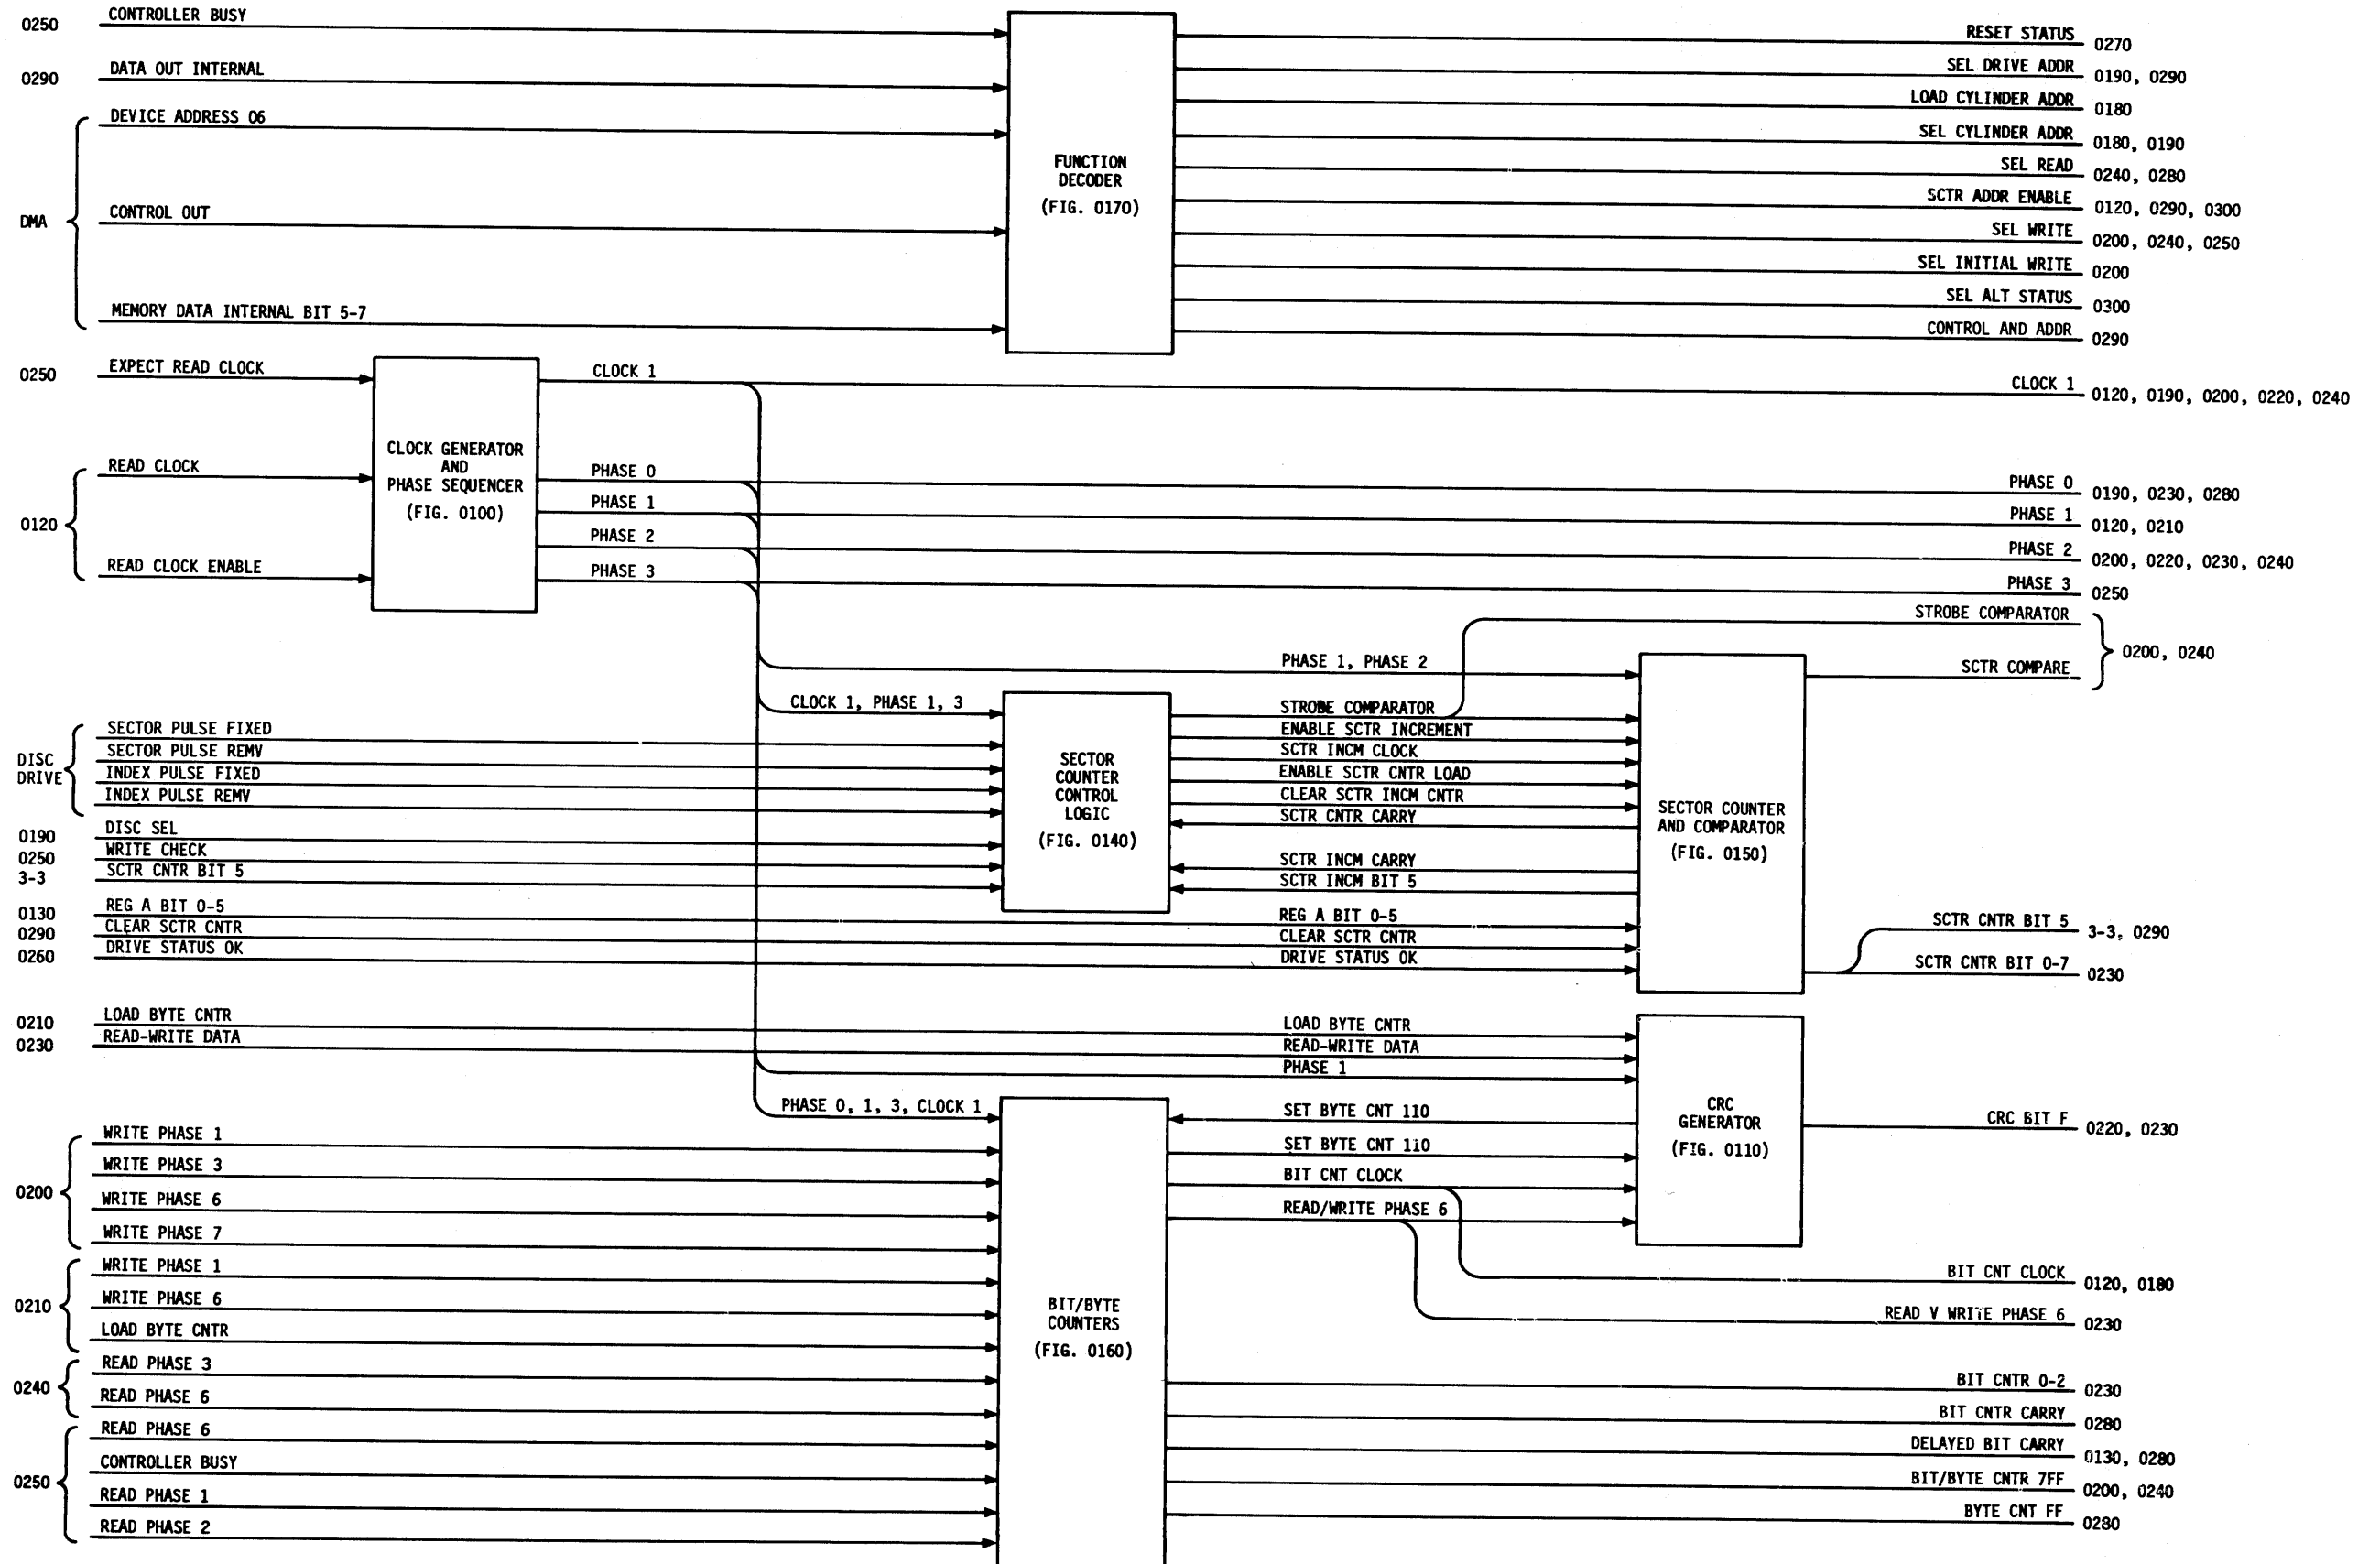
0250 CONTROLLER BUSY
0290 DATA OUT INTERNAL
DEVICE ADDRESS 06
DMA
CONTROL OUT
MEMORY DATA INTERNAL BIT 5-7

FUNCTION DECODER (FIG. 0170)

RESET STATUS 0270
SEL DRIVE ADDR 0190, 0290
LOAD CYLINDER ADDR 0180
SEL CYLINDER ADDR 0180, 0190
SEL READ 0240, 0280
SCTR ADDR ENABLE 0120, 0290, 0300
SEL WRITE 0200, 0240, 0250
SEL INITIAL WRITE 0200
SEL ALT STATUS 0300
CONTROL AND ADDR 0290

0250 EXPECT READ CLOCK
0120 READ CLOCK
READ CLOCK ENABLE

CLOCK GENERATOR AND PHASE SEQUENCER (FIG. 0100)

CLOCK 1
PHASE 0
PHASE 1
PHASE 2
PHASE 3

CLOCK 1 0120, 0190, 0200, 0220, 0240
PHASE 0 0190, 0230, 0280
PHASE 1 0120, 0210
PHASE 2 0200, 0220, 0230, 0240
PHASE 3 0250
STROBE COMPARATOR
SCTR COMPARE
0200, 0240

PHASE 1, PHASE 2
CLOCK 1, PHASE 1, 3

DISC DRIVE
SECTOR PULSE FIXED
SECTOR PULSE REMV
INDEX PULSE FIXED
INDEX PULSE REMV
0190 DISC SEL
0250 WRITE CHECK
3-3 SCTR CNTR BIT 5
0130 REG A BIT 0-5
0290 CLEAR SCTR CNTR
0260 DRIVE STATUS OK

SECTOR COUNTER CONTROL LOGIC (FIG. 0140)

STROBE COMPARATOR
ENABLE SCTR INCREMENT
SCTR INCM CLOCK
ENABLE SCTR CNTR LOAD
CLEAR SCTR INCM CNTR
SCTR CNTR CARRY
SCTR INCM CARRY
SCTR INCM BIT 5
REG A BIT 0-5
CLEAR SCTR CNTR
DRIVE STATUS OK

SECTOR COUNTER AND COMPARATOR (FIG. 0150)

SCTR CNTR BIT 5 3-3, 0290
SCTR CNTR BIT 0-7 0230

0210 LOAD BYTE CNTR
0230 READ-WRITE DATA

LOAD BYTE CNTR
READ-WRITE DATA
PHASE 1

CRC GENERATOR (FIG. 0110)

CRC BIT F 0220, 0230

PHASE 0, 1, 3, CLOCK 1

0200
WRITE PHASE 1
WRITE PHASE 3
WRITE PHASE 6
WRITE PHASE 7
0210
WRITE PHASE 1
WRITE PHASE 6
LOAD BYTE CNTR
0240
READ PHASE 3
READ PHASE 6
0250
READ PHASE 6
CONTROLLER BUSY
READ PHASE 1
READ PHASE 2

BIT/BYTE COUNTERS (FIG. 0160)

SET BYTE CNT 110
SET BYTE CNT 110
BIT CNT CLOCK
READ/WRITE PHASE 6

BIT CNT CLOCK 0120, 0180
READ V WRITE PHASE 6 0230
BIT CNTR 0-2 0230
BIT CNTR CARRY 0280
DELAYED BIT CARRY 0130, 0280
BIT/BYTE CNTR 7FF 0200, 0240
BYTE CNT FF 0280